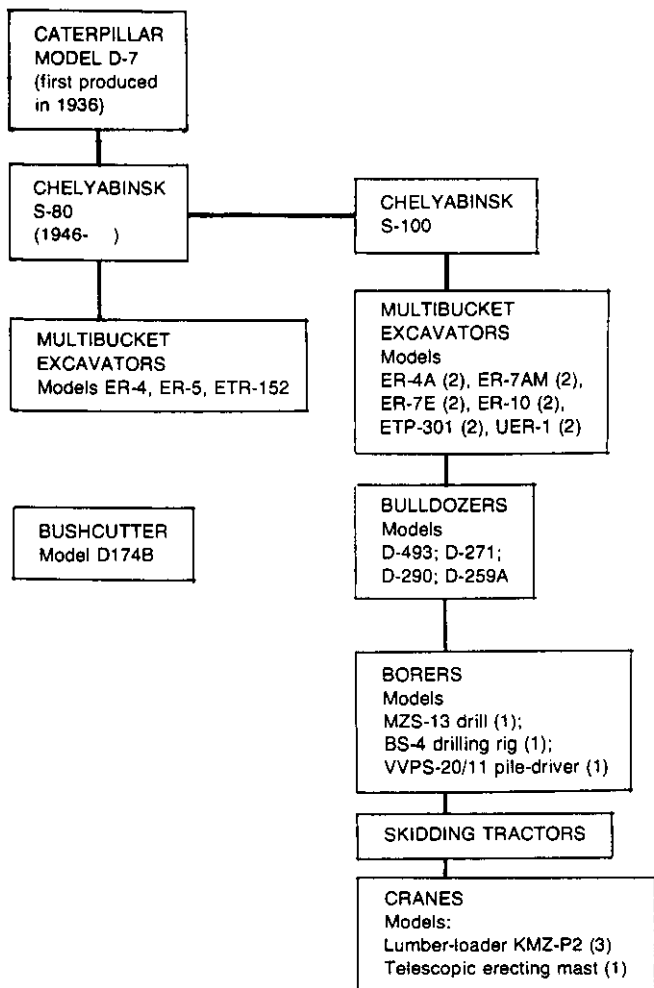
CATERPILLAR MODEL D-7 (first produced in 1936)

CHELYABINSK S-80 (1946- )

MULTIBUCKET EXCAVATORS Models ER-4, ER-5, ETR-152

BUSHCUTTER Model D174B

CHELYABINSK S-100

MULTIBUCKET EXCAVATORS Models ER-4A (2), ER-7AM (2), ER-7E (2), ER-10 (2), ETP-301 (2), UER-1 (2)

BULLDOZERS Models D-493; D-271; D-290; D-259A

BORERS Models MZS-13 drill (1); BS-4 drilling rig (1); VVPS-20/11 pile-driver (1)

SKIDDING TRACTORS

CRANES Models: Lumber-loader KMZ-P2 (3) Telescopic erecting mast (1)